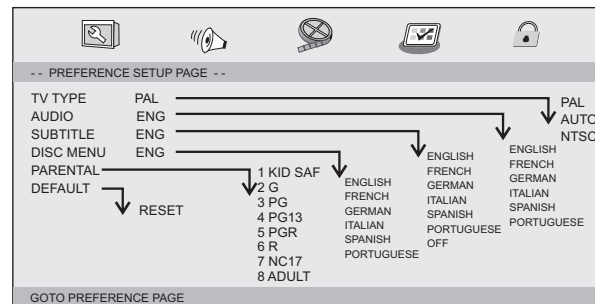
- - PREFERENCE SETUP PAGE - -

TV TYPE PAL
AUDIO ENG
SUBTITLE ENG
DISC MENU ENG
PARENTAL
DEFAULT

RESET

1 KID SAF
2 G
3 PG
4 PG13
5 PGR
6 R
7 NC17
8 ADULT

ENGLISH
FRENCH
GERMAN
ITALIAN
SPANISH
PORTUGUESE

ENGLISH
FRENCH
GERMAN
ITALIAN
SPANISH
PORTUGUESE
OFF

ENGLISH
FRENCH
GERMAN
ITALIAN
SPANISH
PORTUGUESE

PAL
AUTO
NTSC

GOTO PREFERENCE PAGE